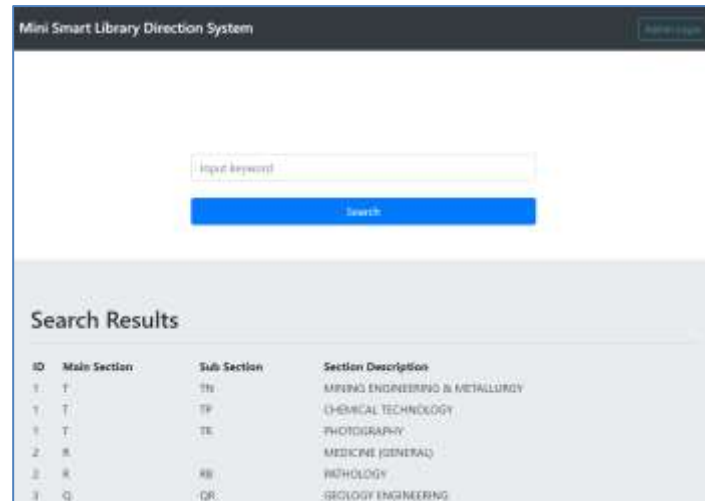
Mini Smart Library Direction System

Admin Login

Input keyword

Search

Search Results

| ID | Main Section | Sub Section | Section Description |
|---|---|---|---|
| 1 | T | TN | MINING ENGINEERING & METALLURGY |
| 1 | T | TP | CHEMICAL TECHNOLOGY |
| 1 | T | TR | PHOTOGRAPHY |
| 2 | R | | MEDICINE (GENERAL) |
| 2 | R | RB | PATHOLOGY |
| 3 | Q | QR | GEOLOGY ENGINEERING |